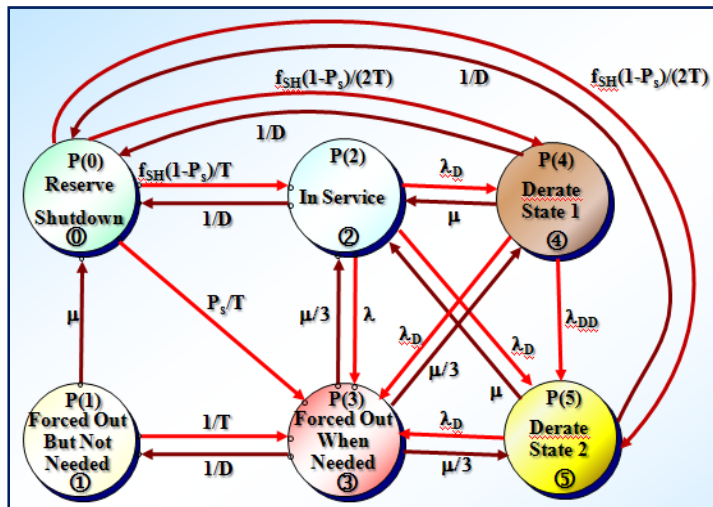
$f_{SH}(1-P_s)/(2T)$

1/D

$f_{SH}(1-P_s)/(2T)$

1/D

P(0)
Reserve
Shutdown
⓪

$f_{SH}(1-P_s)/T$

1/D

P(2)
In Service
②

$\lambda_D$

μ

P(4)
Derate
State 1
④

$P_s/T$

μ

μ/3

λ

$\lambda_D$

$\lambda_D$

$\lambda_{DD}$

μ/3

μ

P(1)
Forced Out
But Not
Needed
①

1/T

1/D

P(3)
Forced Out
When
Needed
③

$\lambda_D$

μ/3

P(5)
Derate
State 2
⑤